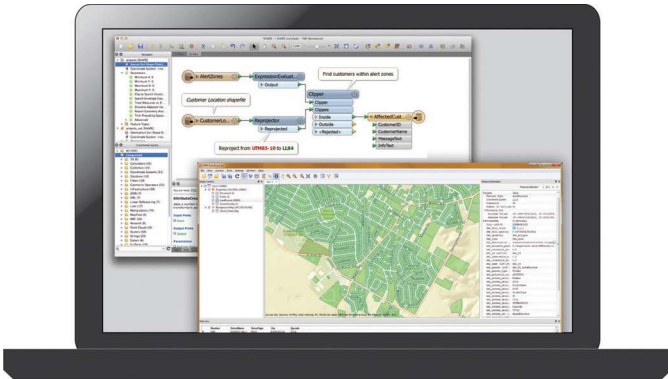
AlertZones

ExpressionEvaluat...

Output

Find customers within alert zones

Clipper

Clipper

Clippee

Inside

Outside

<Rejected>

AffectedCust

CustomerID

CustomerName

MessageText

InfoText

Customer Location shapefile

CustomerLo...

Reprojector

Reprojected

Reproject from: UTM83-10 to LL84

AttributeCrea...